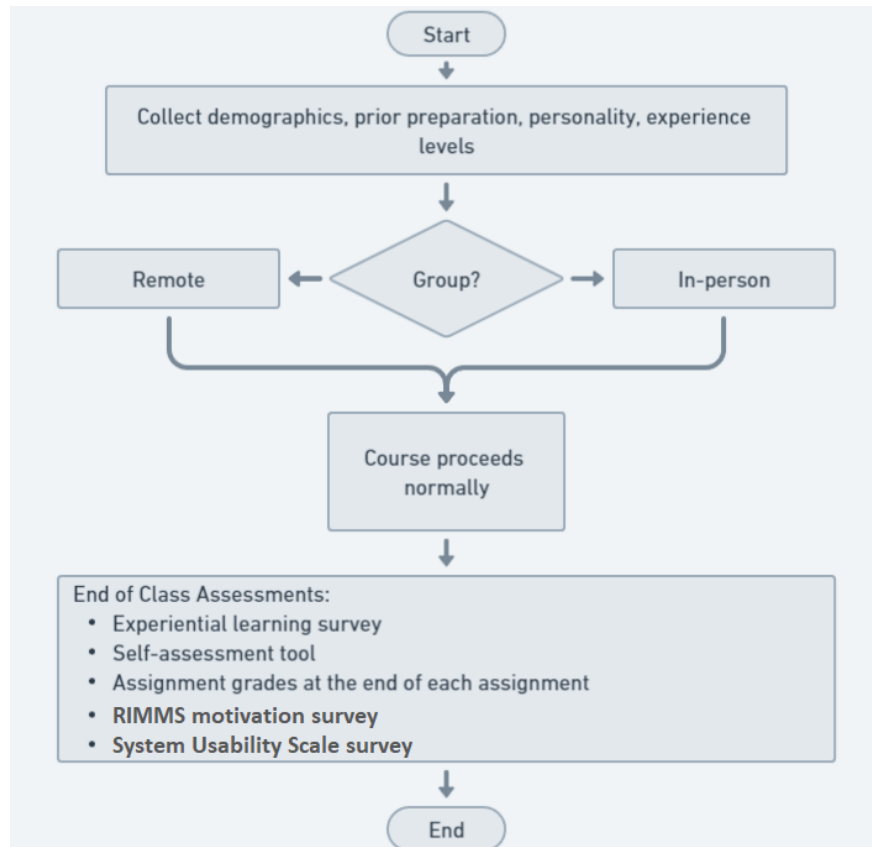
Start

Collect demographics, prior preparation, personality, experience levels

Remote

Group?

In-person

Course proceeds normally

End of Class Assessments:
- Experiential learning survey
- Self-assessment tool
- Assignment grades at the end of each assignment
- RIMMS motivation survey
- System Usability Scale survey

End